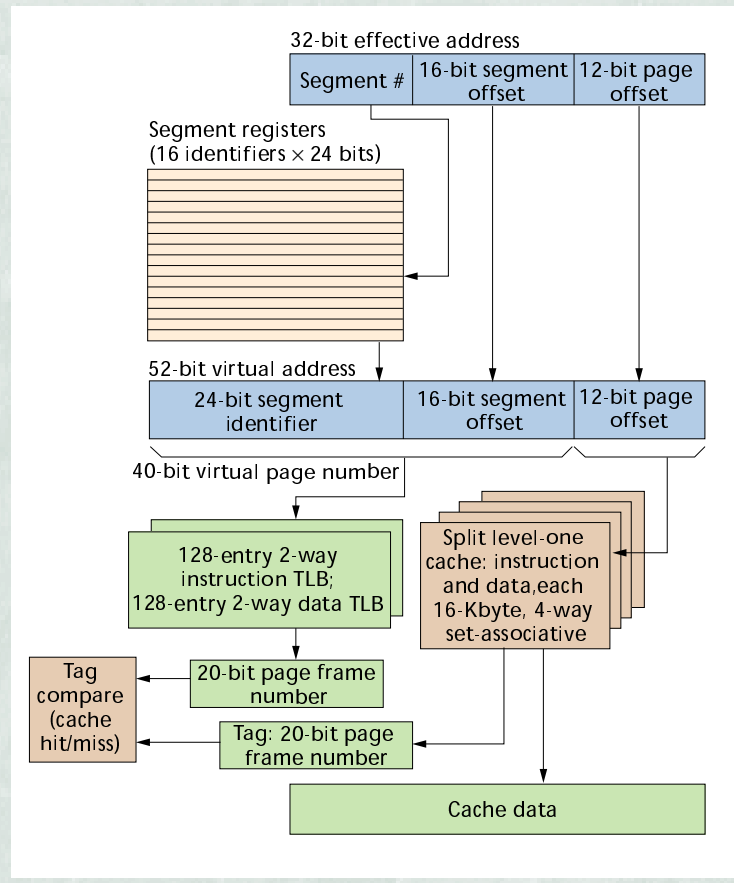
32-bit effective address

Segment #

16-bit segment offset

12-bit page offset

Segment registers (16 identifiers × 24 bits)

52-bit virtual address

24-bit segment identifier

16-bit segment offset

12-bit page offset

40-bit virtual page number

128-entry 2-way instruction TLB; 128-entry 2-way data TLB

Split level-one cache: instruction and data,each 16-Kbyte, 4-way set-associative

Tag compare (cache hit/miss)

20-bit page frame number

Tag: 20-bit page frame number

Cache data